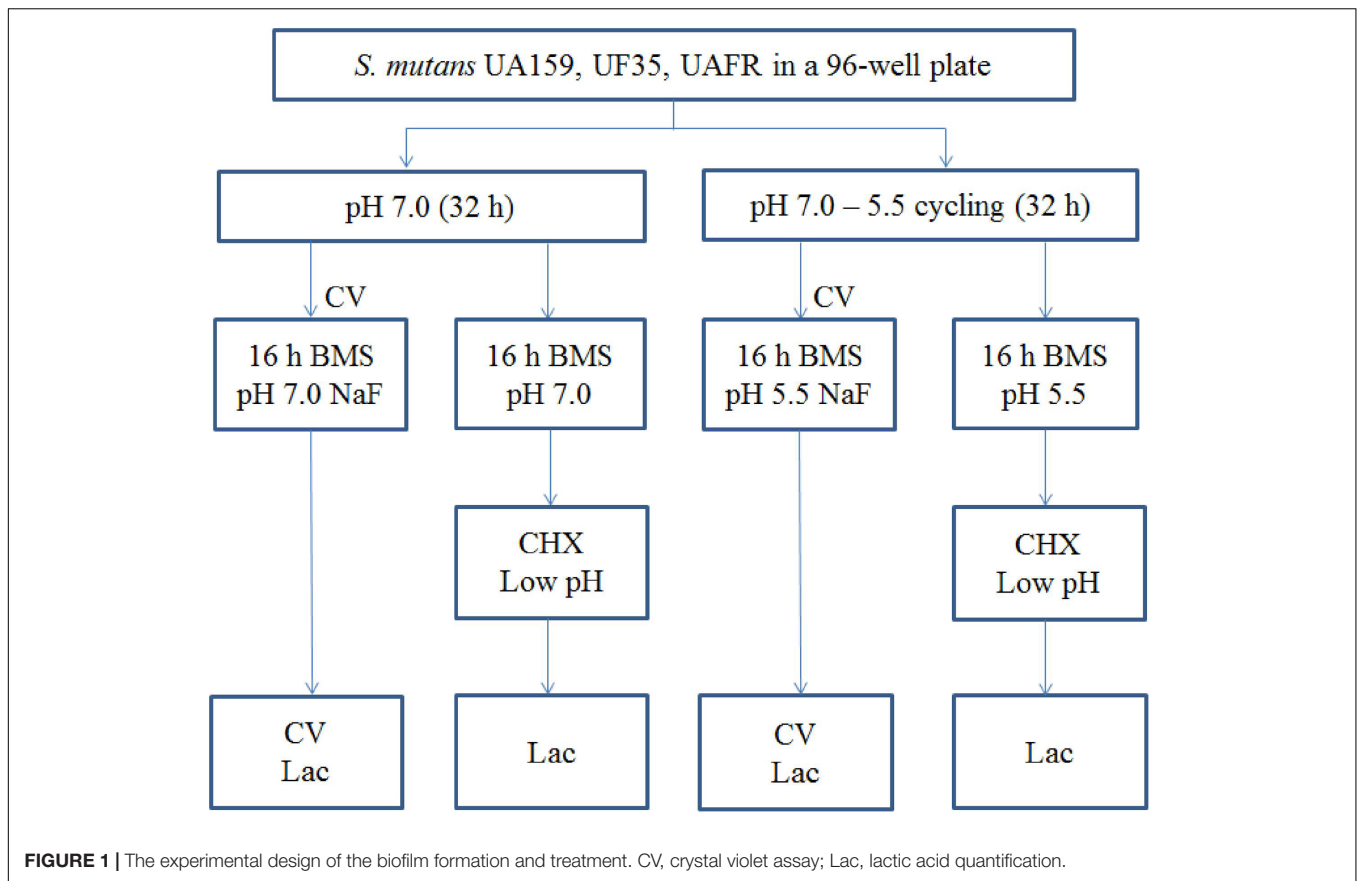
S. mutans UA159, UF35, UAFR in a 96-well plate

pH 7.0 (32 h)

pH 7.0 – 5.5 cycling (32 h)

CV

16 h BMS pH 7.0 NaF

16 h BMS pH 7.0

CV

16 h BMS pH 5.5 NaF

16 h BMS pH 5.5

CHX Low pH

CHX Low pH

CV Lac

Lac

CV Lac

Lac

FIGURE 1 | The experimental design of the biofilm formation and treatment. CV, crystal violet assay; Lac, lactic acid quantification.